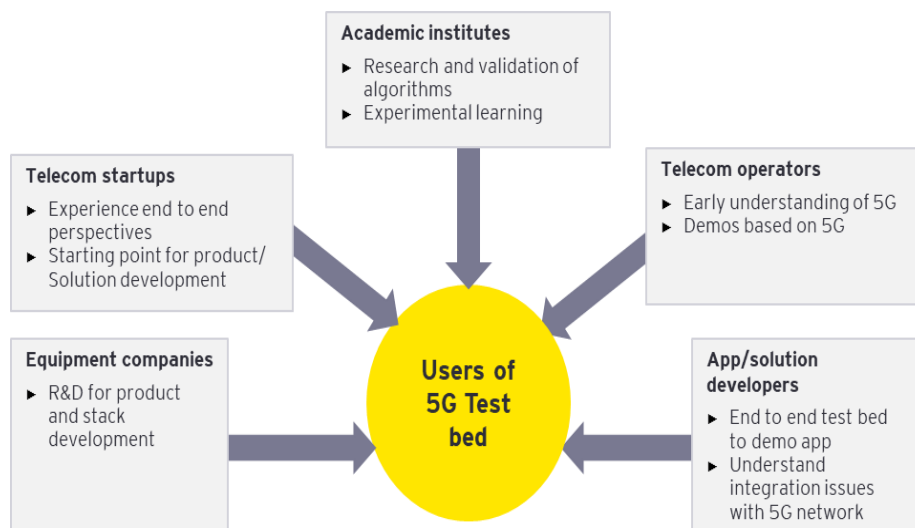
Academic institutes
► Research and validation of algorithms
► Experimental learning

Telecom startups
► Experience end to end perspectives
► Starting point for product/ Solution development

Telecom operators
► Early understanding of 5G
► Demos based on 5G

Equipment companies
► R&D for product and stack development

Users of 5G Test bed

App/solution developers
► End to end test bed to demo app
► Understand integration issues with 5G network